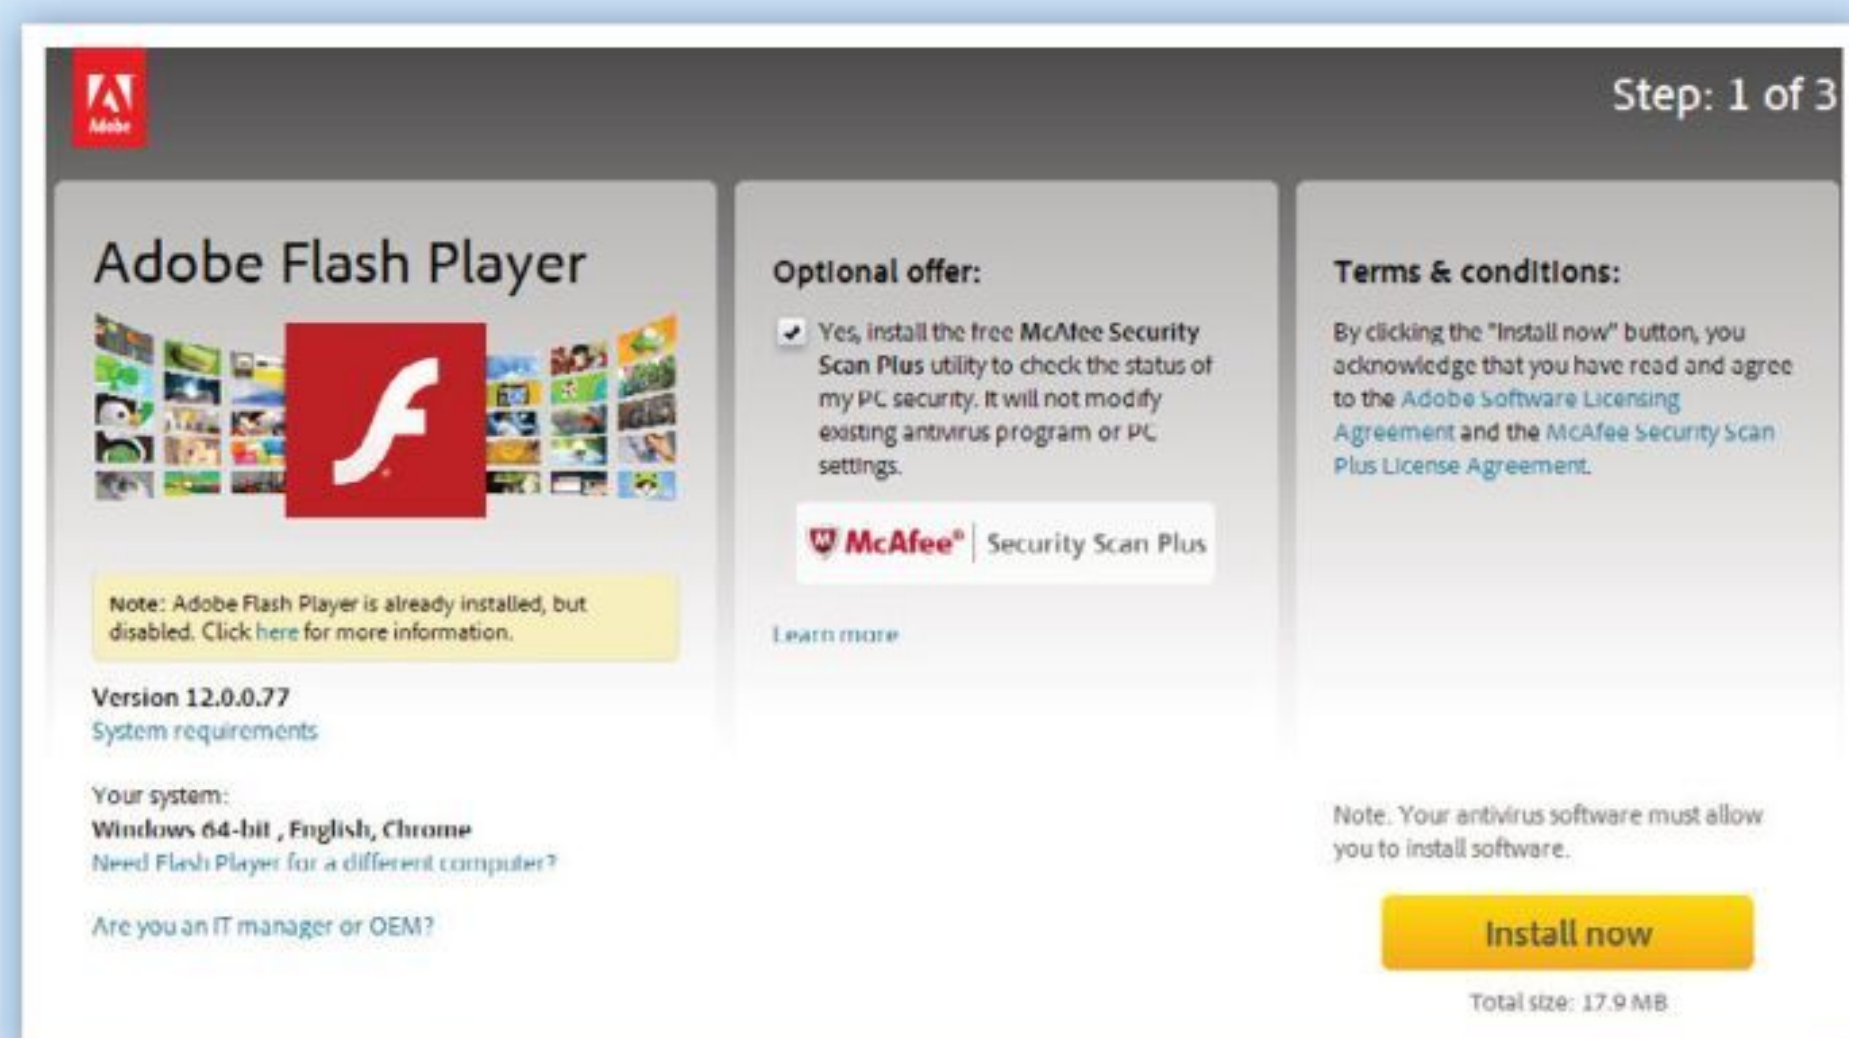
Adobe

Step: 1 of 3

Adobe Flash Player

Note: Adobe Flash Player is already installed, but disabled. Click here for more information.

Version 12.0.0.77
System requirements

Your system:
Windows 64-bit , English, Chrome
Need Flash Player for a different computer?

Are you an IT manager or OEM?

Optional offer:

Yes, install the free McAfee Security Scan Plus utility to check the status of my PC security. It will not modify existing antivirus program or PC settings.

McAfee® | Security Scan Plus

Learn more

Terms & conditions:

By clicking the "Install now" button, you acknowledge that you have read and agree to the Adobe Software Licensing Agreement and the McAfee Security Scan Plus License Agreement.

Note. Your antivirus software must allow you to install software.

Install now

Total size: 17.9 MB